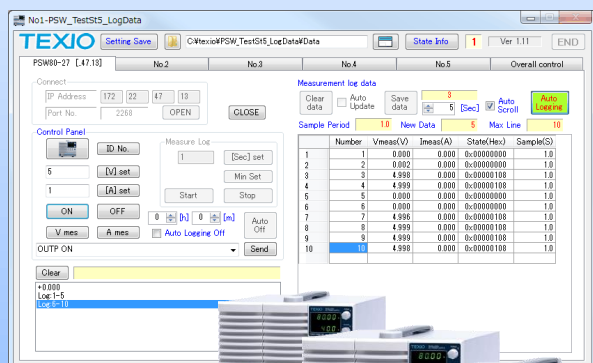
No1-PSW_TestSt5_LogData

TEXIO Setting Save C:¥texio¥PSW_TestSt5_LogData¥Data State Info 1 Ver 1.11 END

PSW80-27 [.47.13] No.2 No.3 No.4 No.5 Overall control

Connect
IP Address 172 22 47 13
Port No. 2268 OPEN
CLOSE

Control Panel
ID No.
5 [V] set
1 [A] set
ON OFF
V mes A mes
OUTP ON Send

Measure Log
1 [Sec] set
Min Set
Start Stop
0 [h] 0 [m] Auto Off
Auto Logging Off

Measurement log data
Clear data Auto Update Save data 3 5 [Sec] Auto Scroll Auto Logging
Sample Period 1.0 New Data 5 Max Line 10

| | Number | Vmeas(V) | Imeas(A) | State(Hex) | Sample(S) |
|---|---|---|---|---|---|
| 1 | 1 | 0.000 | 0.000 | 0x00000000 | 1.0 |
| 2 | 2 | 0.002 | 0.000 | 0x00000000 | 1.0 |
| 3 | 3 | 4.998 | 0.000 | 0x00000108 | 1.0 |
| 4 | 4 | 4.999 | 0.000 | 0x00000108 | 1.0 |
| 5 | 5 | 0.000 | 0.000 | 0x00000000 | 1.0 |
| 6 | 6 | 0.000 | 0.000 | 0x00000000 | 1.0 |
| 7 | 7 | 4.996 | 0.000 | 0x00000108 | 1.0 |
| 8 | 8 | 4.999 | 0.000 | 0x00000108 | 1.0 |
| 9 | 9 | 4.999 | 0.000 | 0x00000108 | 1.0 |
| 10 | 10 | 4.998 | 0.000 | 0x00000108 | 1.0 |

Clear
+0.000
Log:1-5
Log:6-10

8.000